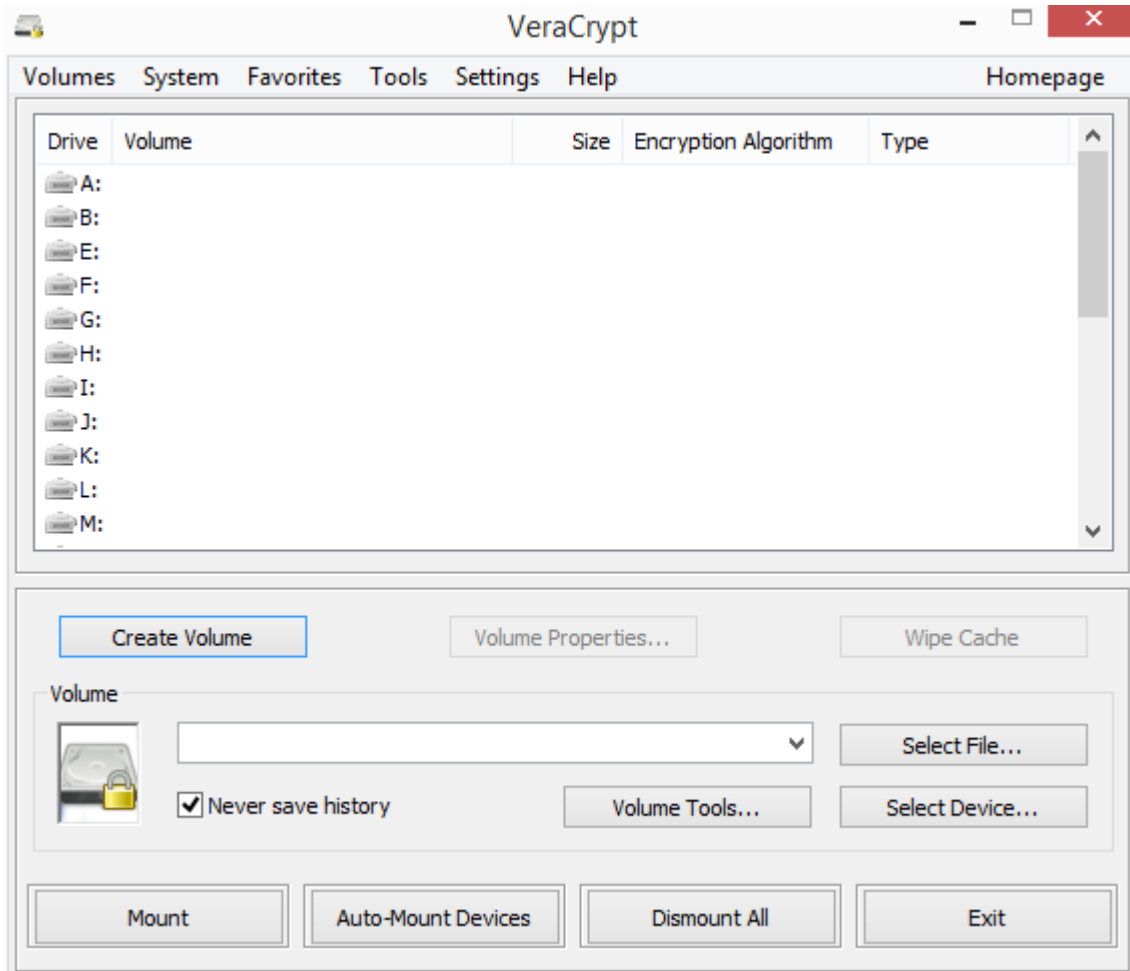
VeraCrypt

Volumes System Favorites Tools Settings Help Homepage

| Drive | Volume | Size | Encryption Algorithm | Type |
|---|---|---|---|---|
| A: | | | | |
| B: | | | | |
| E: | | | | |
| F: | | | | |
| G: | | | | |
| H: | | | | |
| I: | | | | |
| J: | | | | |
| K: | | | | |
| L: | | | | |
| M: | | | | |

Create Volume
Volume Properties...
Wipe Cache

Volume

Select File...
Never save history
Volume Tools...
Select Device...

Mount
Auto-Mount Devices
Dismount All
Exit